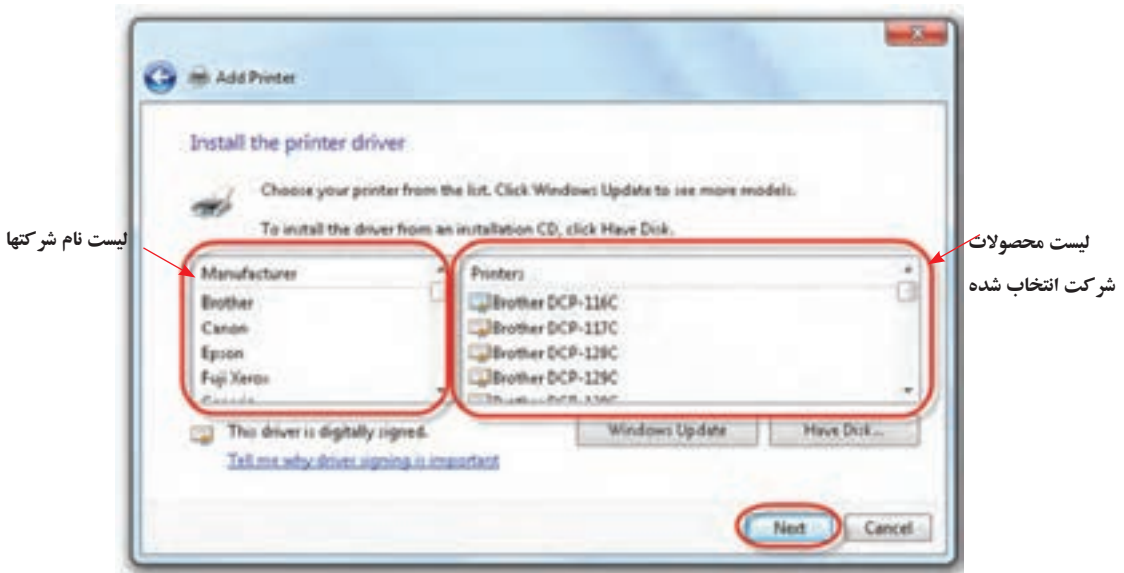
Add Printer

Install the printer driver

Choose your printer from the list. Click Windows Update to see more models.

To install the driver from an installation CD, click Have Disk.

لیست نام شرکتها

لیست محصولات شرکت انتخاب شده

| Manufacturer |
|---|
| Brother |
| Canon |
| Epson |
| Fuji Xerox |
| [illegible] |

| Printers |
|---|
| Brother DCP-116C |
| Brother DCP-117C |
| Brother DCP-128C |
| Brother DCP-129C |
| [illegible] |

This driver is digitally signed.

Tell me why driver signing is important

Windows Update

Have Disk...

Next

Cancel